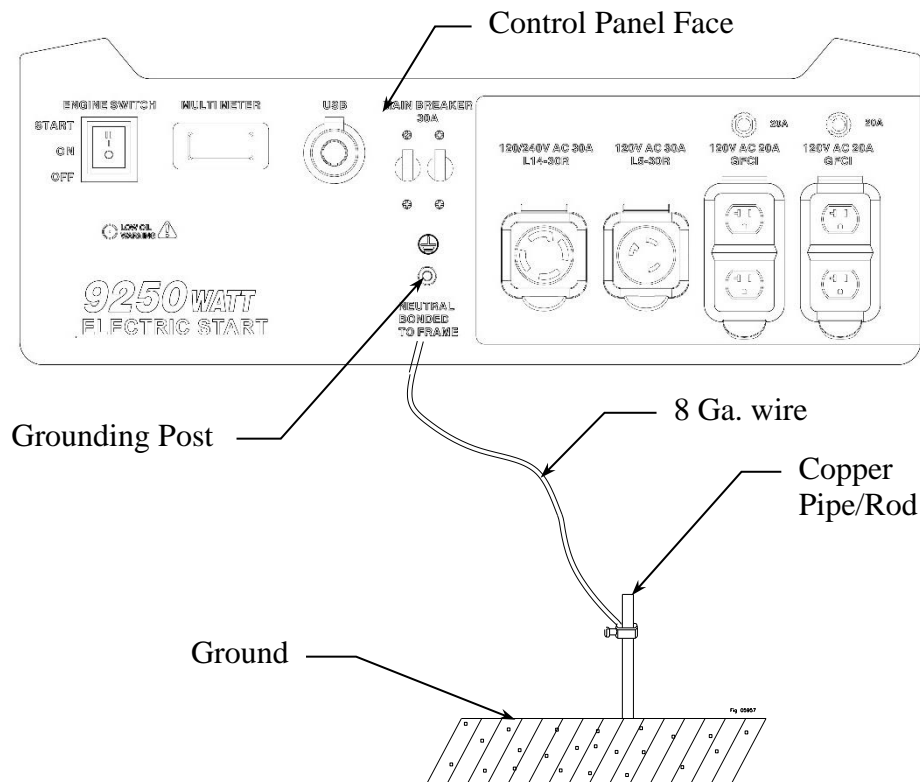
Control Panel Face

ENGINE SWITCH
START
ON
OFF

MULTIMETER

USB

MAIN BREAKER
30A

120/240V AC 30A
L14-30R

120V AC 30A
L5-30R

20A
120V AC 20A
GFCI

20A
120V AC 20A
GFCI

LOW OIL
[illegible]

9250 WATT
ELECTRIC START

NEUTRAL
BONDED
TO FRAME

Grounding Post

8 Ga. wire

Copper
Pipe/Rod

Ground

Fig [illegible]